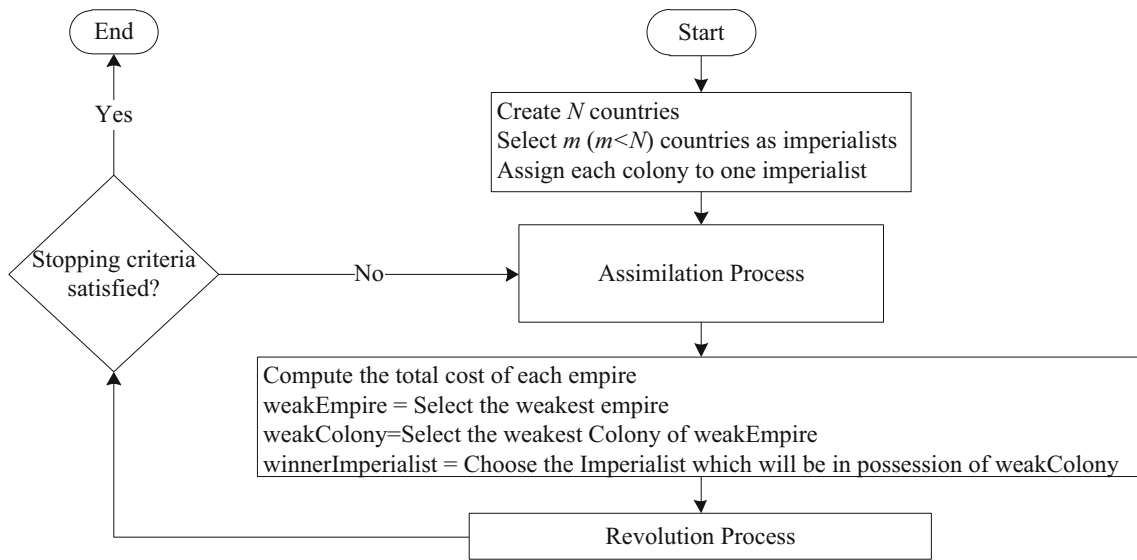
End

Start

Yes

Create $N$ countries
Select $m$ ($m<N$) countries as imperialists
Assign each colony to one imperialist

Stopping criteria satisfied?

No

Assimilation Process

Compute the total cost of each empire
weakEmpire = Select the weakest empire
weakColony=Select the weakest Colony of weakEmpire
winnerImperialist = Choose the Imperialist which will be in possession of weakColony

Revolution Process